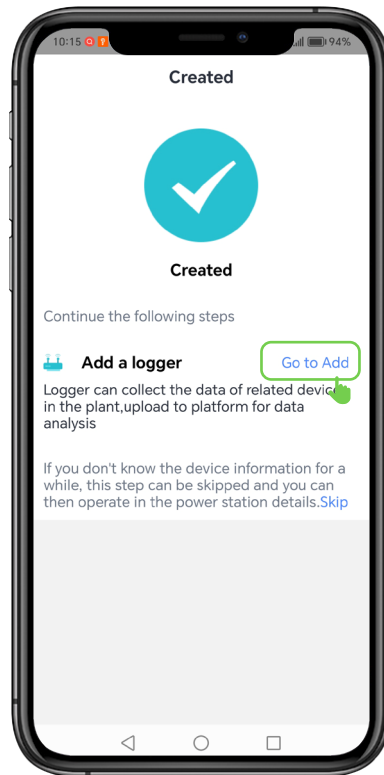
10:15

94%

Created

Created

Continue the following steps

Add a logger

Go to Add

Logger can collect the data of related devic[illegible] in the plant,upload to platform for data analysis

If you don't know the device information for a while, this step can be skipped and you can then operate in the power station details.Skip